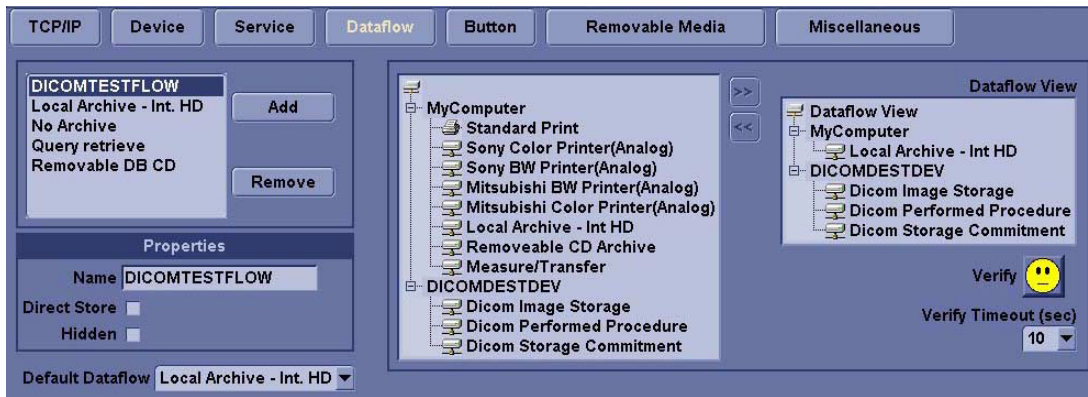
TCP/IP | Device | Service | Dataflow | Button | Removable Media | Miscellaneous

DICOMTESTFLOW
Local Archive - Int. HD
No Archive
Query retrieve
Removable DB CD

Add

Remove

Properties

Name DICOMTESTFLOW

Direct Store

Hidden

Default Dataflow Local Archive - Int. HD

MyComputer
Standard Print
Sony Color Printer(Analog)
Sony BW Printer(Analog)
Mitsubishi BW Printer(Analog)
Mitsubishi Color Printer(Analog)
Local Archive - Int HD
Removeable CD Archive
Measure/Transfer
DICOMDESTDEV
Dicom Image Storage
Dicom Performed Procedure
Dicom Storage Commitment

>>
<<

Dataflow View

Dataflow View
MyComputer
Local Archive - Int HD
DICOMDESTDEV
Dicom Image Storage
Dicom Performed Procedure
Dicom Storage Commitment

Verify

Verify Timeout (sec)
10